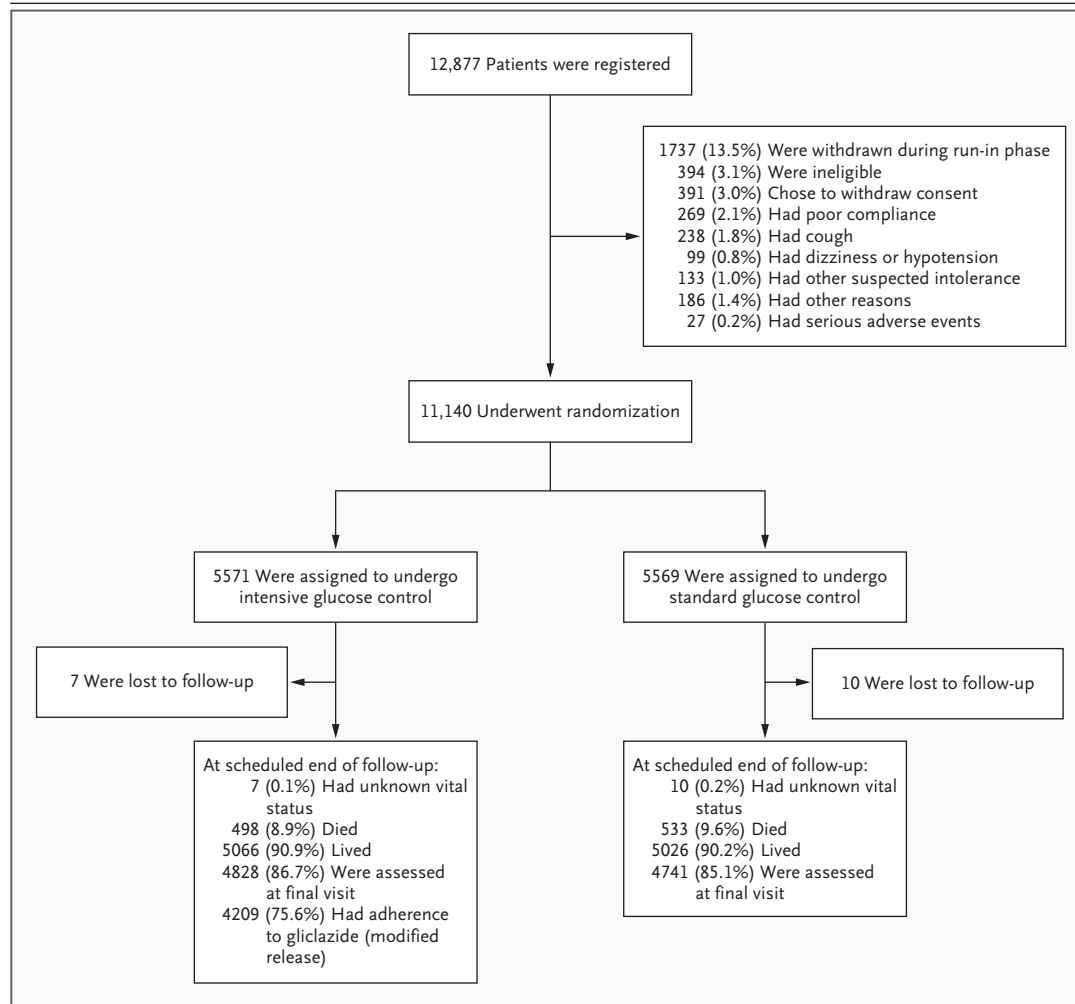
12,877 Patients were registered

1737 (13.5%) Were withdrawn during run-in phase
394 (3.1%) Were ineligible
391 (3.0%) Chose to withdraw consent
269 (2.1%) Had poor compliance
238 (1.8%) Had cough
99 (0.8%) Had dizziness or hypotension
133 (1.0%) Had other suspected intolerance
186 (1.4%) Had other reasons
27 (0.2%) Had serious adverse events

11,140 Underwent randomization

5571 Were assigned to undergo intensive glucose control

5569 Were assigned to undergo standard glucose control

7 Were lost to follow-up

10 Were lost to follow-up

At scheduled end of follow-up:
7 (0.1%) Had unknown vital status
498 (8.9%) Died
5066 (90.9%) Lived
4828 (86.7%) Were assessed at final visit
4209 (75.6%) Had adherence to gliclazide (modified release)

At scheduled end of follow-up:
10 (0.2%) Had unknown vital status
533 (9.6%) Died
5026 (90.2%) Lived
4741 (85.1%) Were assessed at final visit